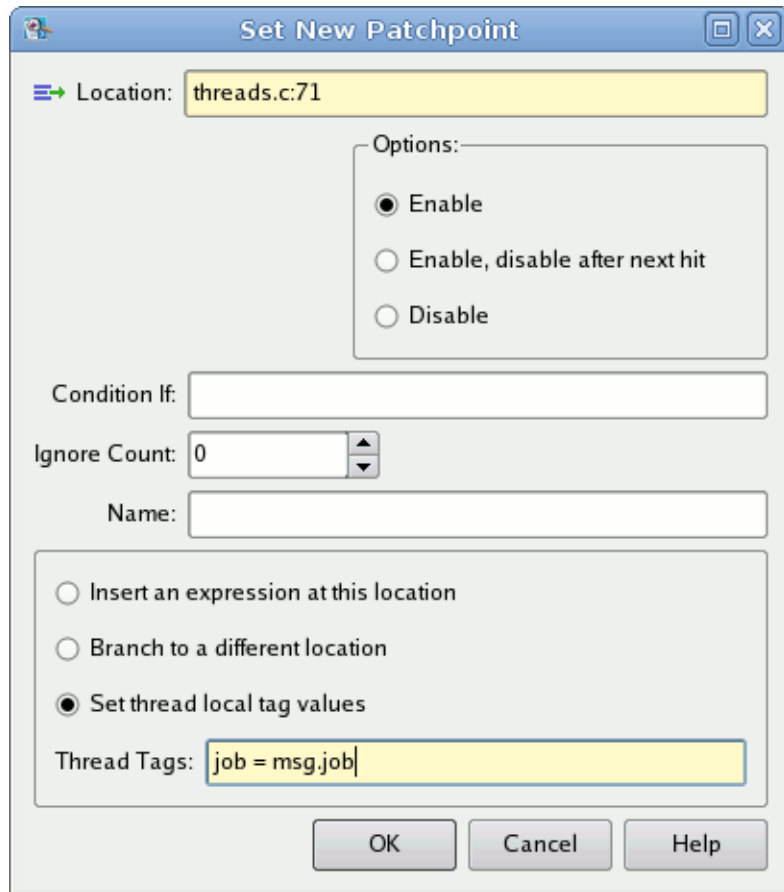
Set New Patchpoint

Location: threads.c:71

Options:

Enable

Enable, disable after next hit

Disable

Condition If:

Ignore Count: 0

Name:

Insert an expression at this location

Branch to a different location

Set thread local tag values

Thread Tags: job = msg.job

OK

Cancel

Help